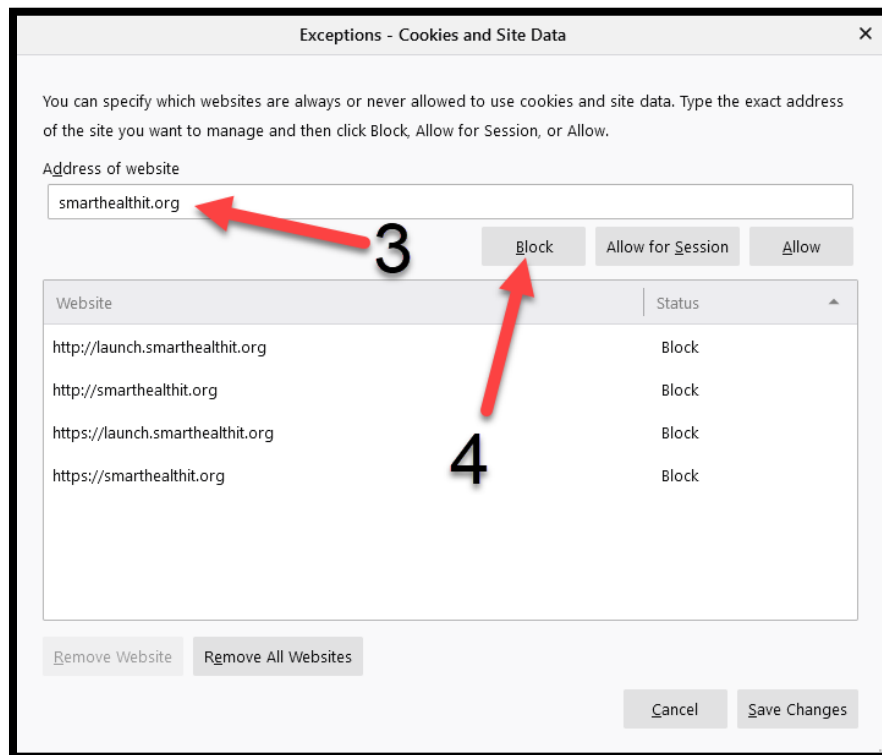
Exceptions - Cookies and Site Data

You can specify which websites are always or never allowed to use cookies and site data. Type the exact address of the site you want to manage and then click Block, Allow for Session, or Allow.

Address of website

smarthealthit.org

3

Block | Allow for Session | Allow

| Website | Status |
|---|---|
| http://launch.smarthealthit.org | Block |
| http://smarthealthit.org | Block |
| https://launch.smarthealthit.org | Block |
| https://smarthealthit.org | Block |

4

Remove Website | Remove All Websites

Cancel | Save Changes